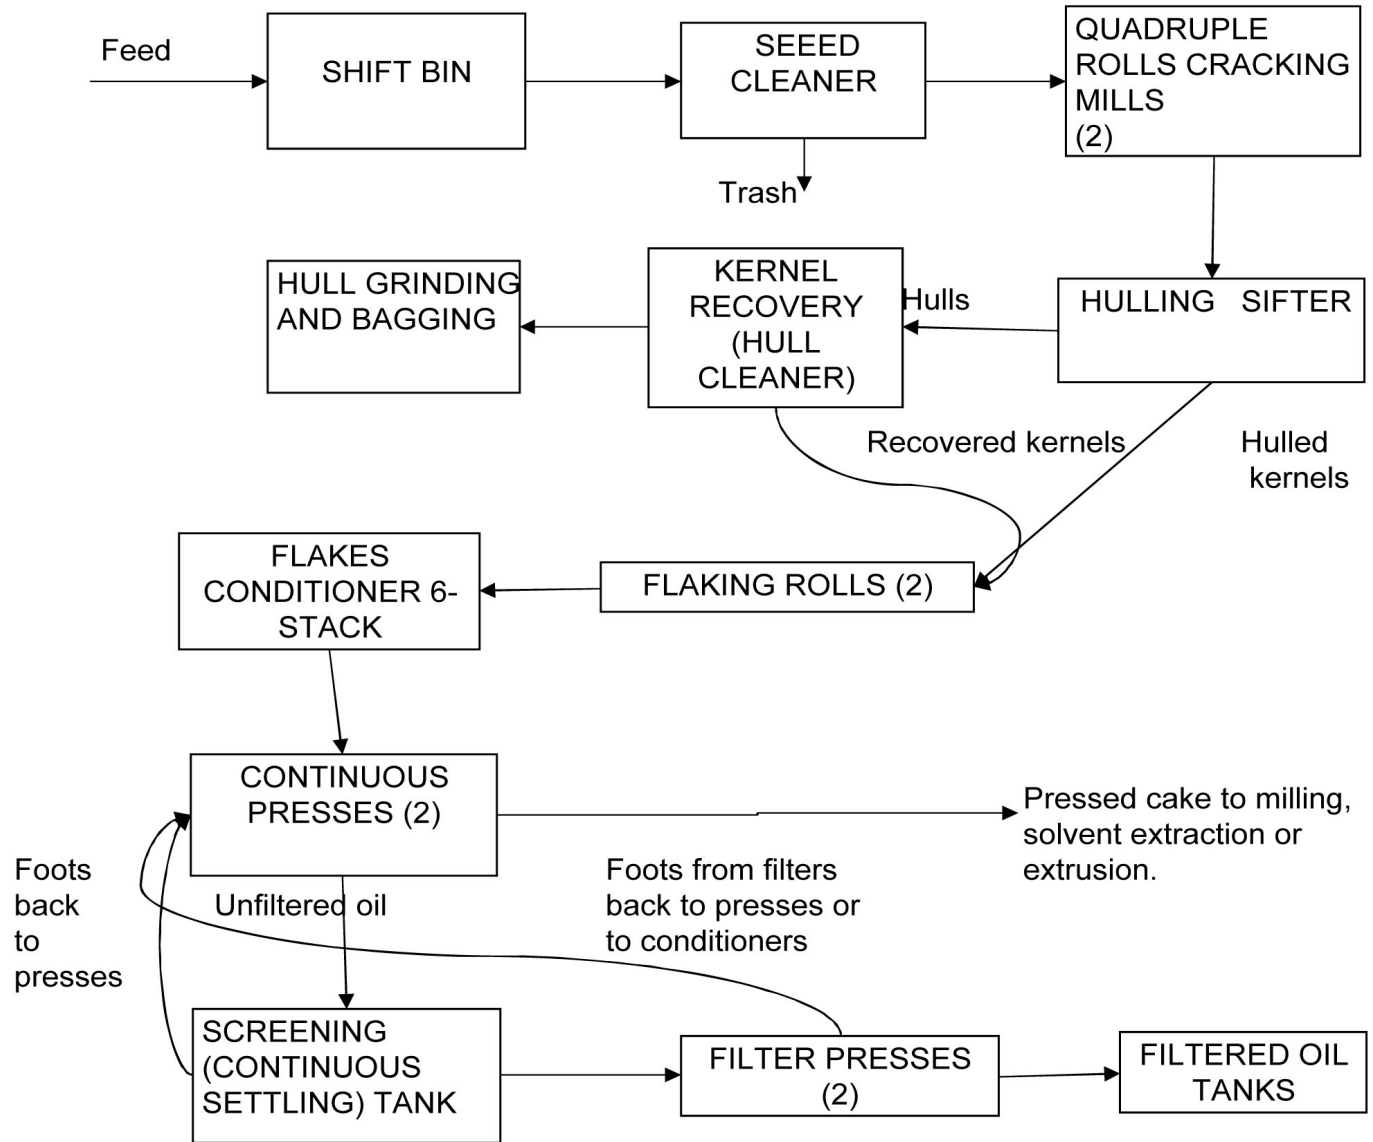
Feed

SHIFT BIN

SEEED CLEANER

Trash

QUADRUPLE ROLLS CRACKING MILLS (2)

HULL GRINDING AND BAGGING

KERNEL RECOVERY (HULL CLEANER)

Hulls

HULLING SIFTER

Recovered kernels

Hulled kernels

FLAKES CONDITIONER 6-STACK

FLAKING ROLLS (2)

CONTINUOUS PRESSES (2)

Pressed cake to milling, solvent extraction or extrusion.

Foots back to presses

Unfiltered oil

Foots from filters back to presses or to conditioners

SCREENING (CONTINUOUS SETTLING) TANK

FILTER PRESSES (2)

FILTERED OIL TANKS